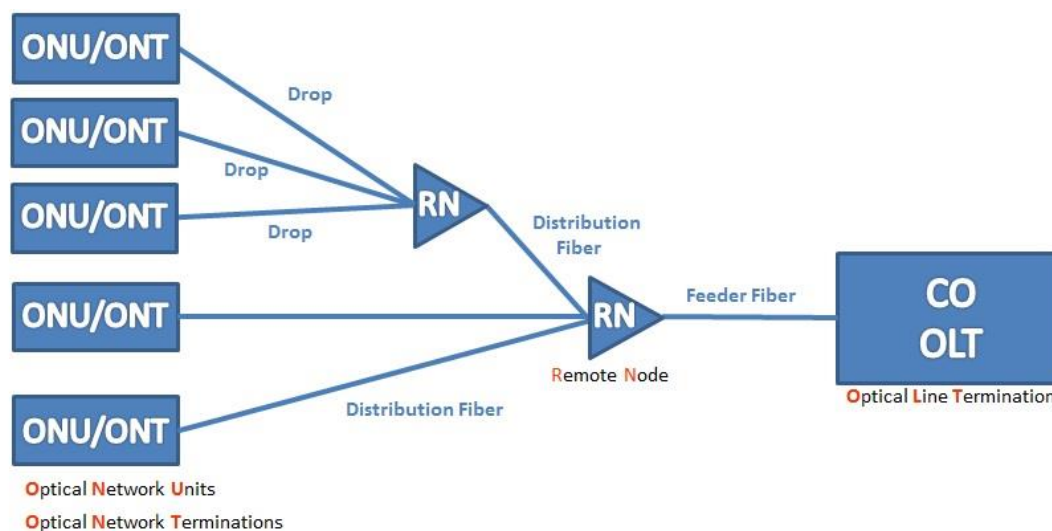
ONU/ONT

Drop

ONU/ONT

Drop

ONU/ONT

Drop

RN

Distribution Fiber

ONU/ONT

RN

Feeder Fiber

CO
OLT

Remote Node

ONU/ONT

Distribution Fiber

Optical Line Termination

Optical Network Units
Optical Network Terminations